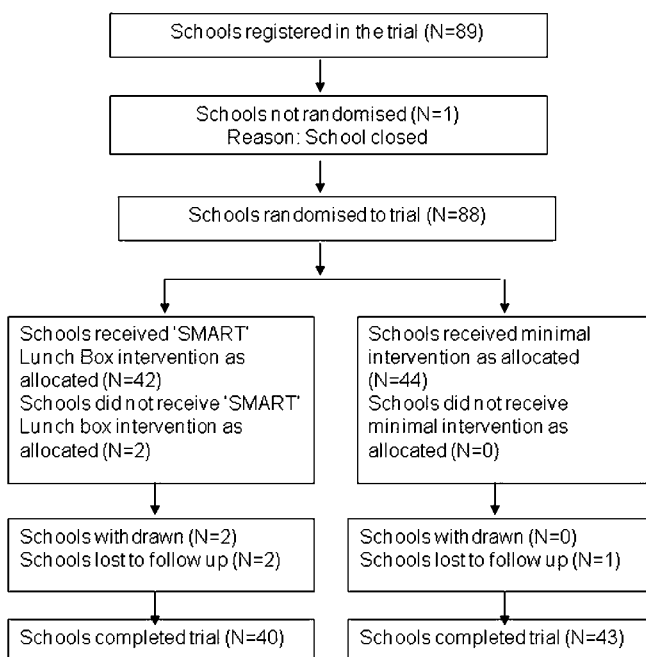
Schools registered in the trial (N=89)

Schools not randomised (N=1)
Reason: School closed

Schools randomised to trial (N=88)

Schools received 'SMART' Lunch Box intervention as allocated (N=42)
Schools did not receive 'SMART' Lunch box intervention as allocated (N=2)

Schools received minimal intervention as allocated (N=44)
Schools did not receive minimal intervention as allocated (N=0)

Schools withdrawn (N=2)
Schools lost to follow up (N=2)

Schools withdrawn (N=0)
Schools lost to follow up (N=1)

Schools completed trial (N=40)

Schools completed trial (N=43)